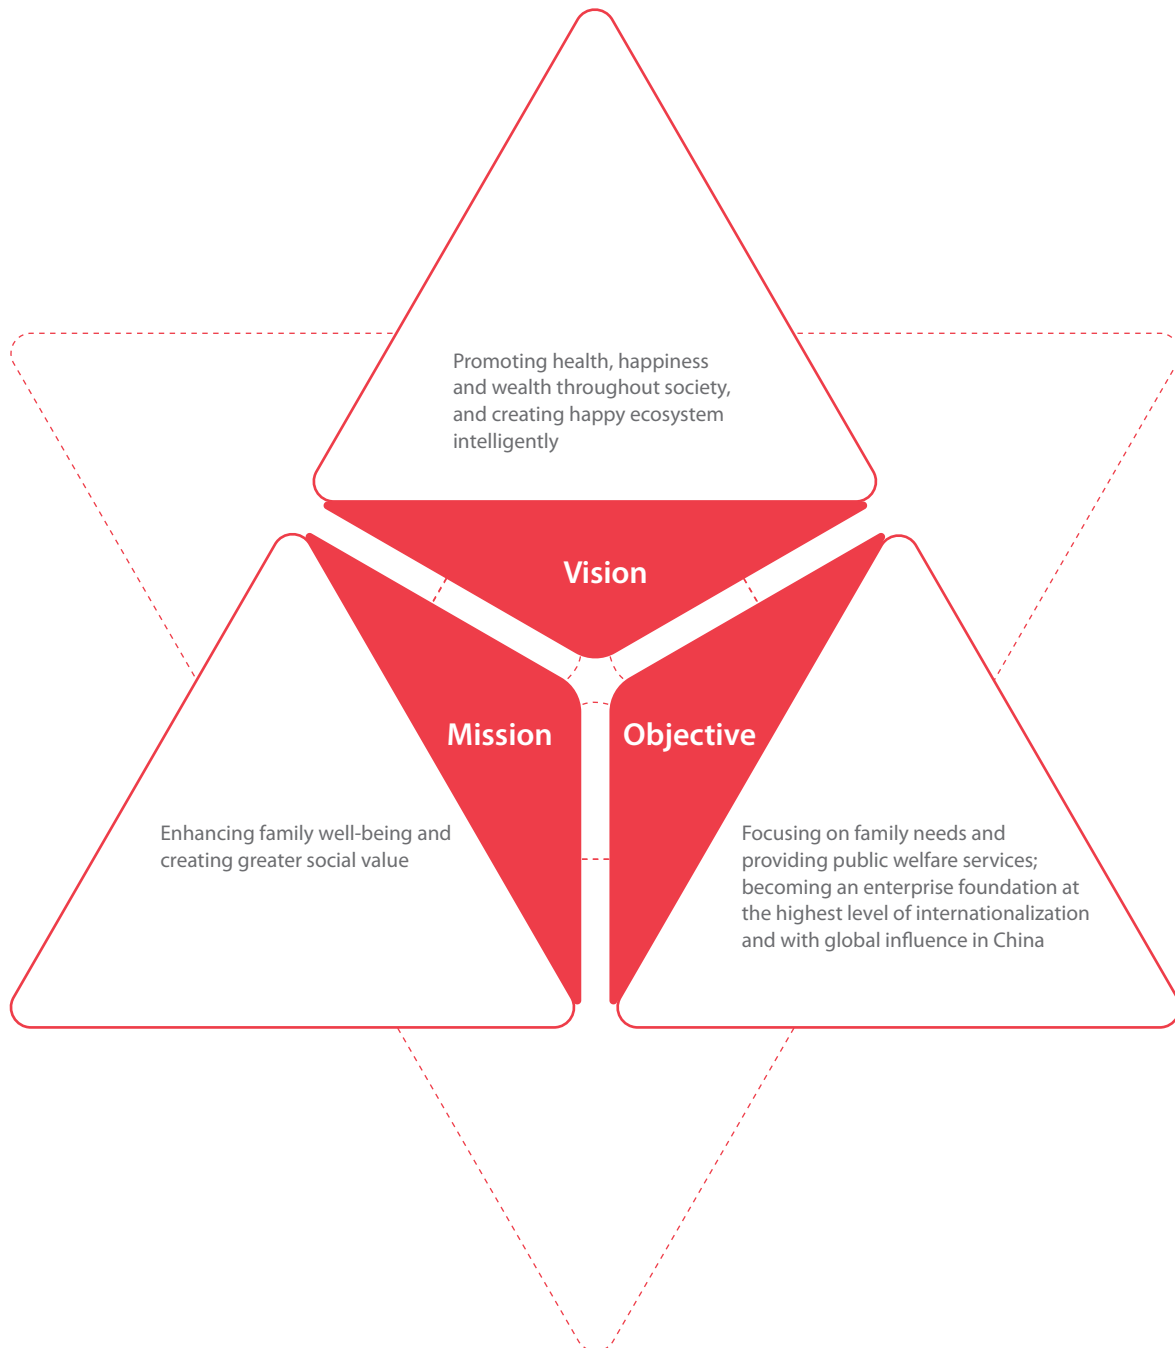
Promoting health, happiness and wealth throughout society, and creating happy ecosystem intelligently

Vision

Mission

Objective

Enhancing family well-being and creating greater social value

Focusing on family needs and providing public welfare services; becoming an enterprise foundation at the highest level of internationalization and with global influence in China